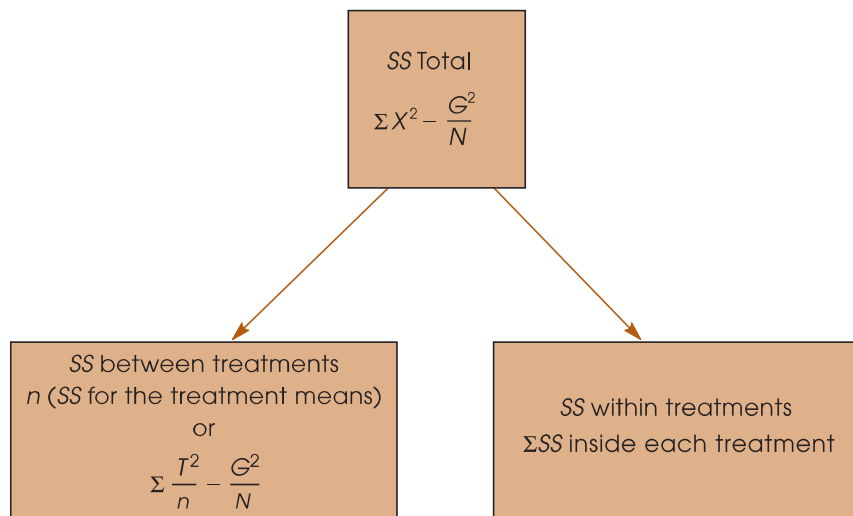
*SS* Total

$\Sigma X^2 - \frac{G^2}{N}$

*SS* between treatments
*n* (*SS* for the treatment means)
or
$\Sigma \frac{T^2}{n} - \frac{G^2}{N}$

*SS* within treatments
$\Sigma SS$ inside each treatment